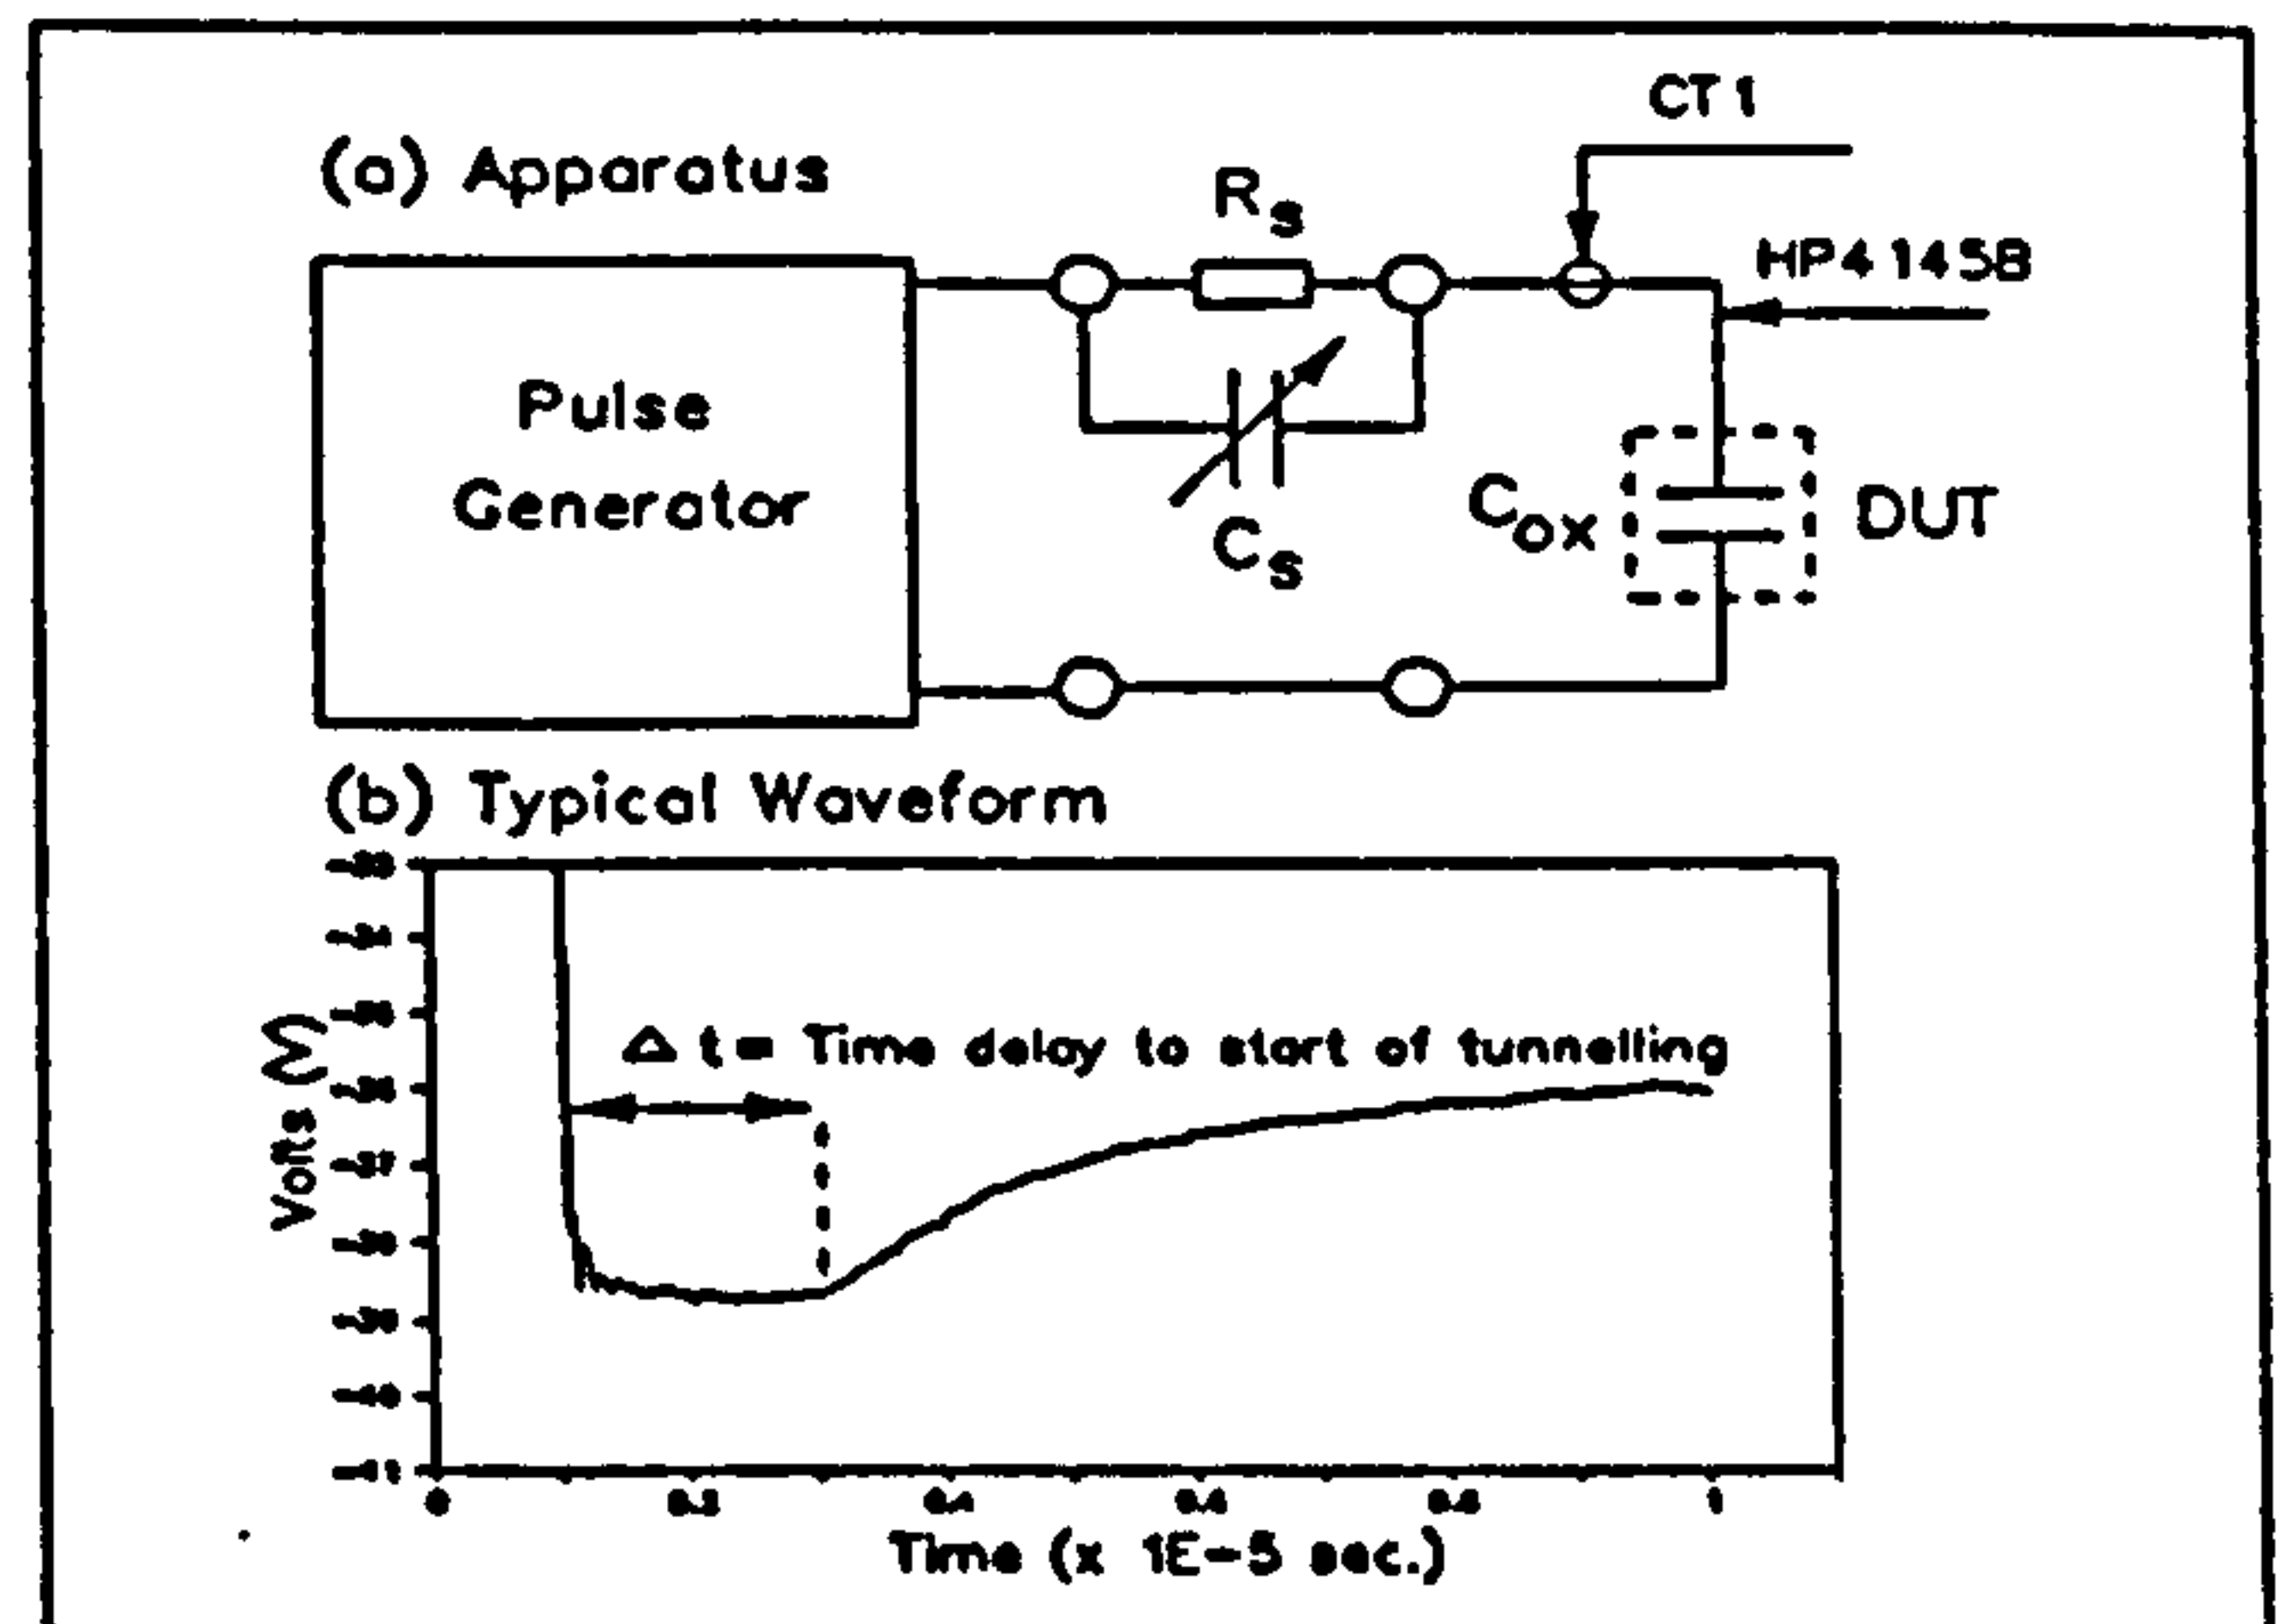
(a) Apparatus

CT1

$R_S$

HP4145B

Pulse Generator

$C_S$

$C_{OX}$

DUT

(b) Typical Waveform

Volts (V)

$\Delta$ t = Time delay to start of tunnelling

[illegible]
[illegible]
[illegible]
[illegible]
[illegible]
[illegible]
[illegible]
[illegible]
-41

0
0.2
0.4
0.6
0.8
1

Time (x 1E-5 sec.)